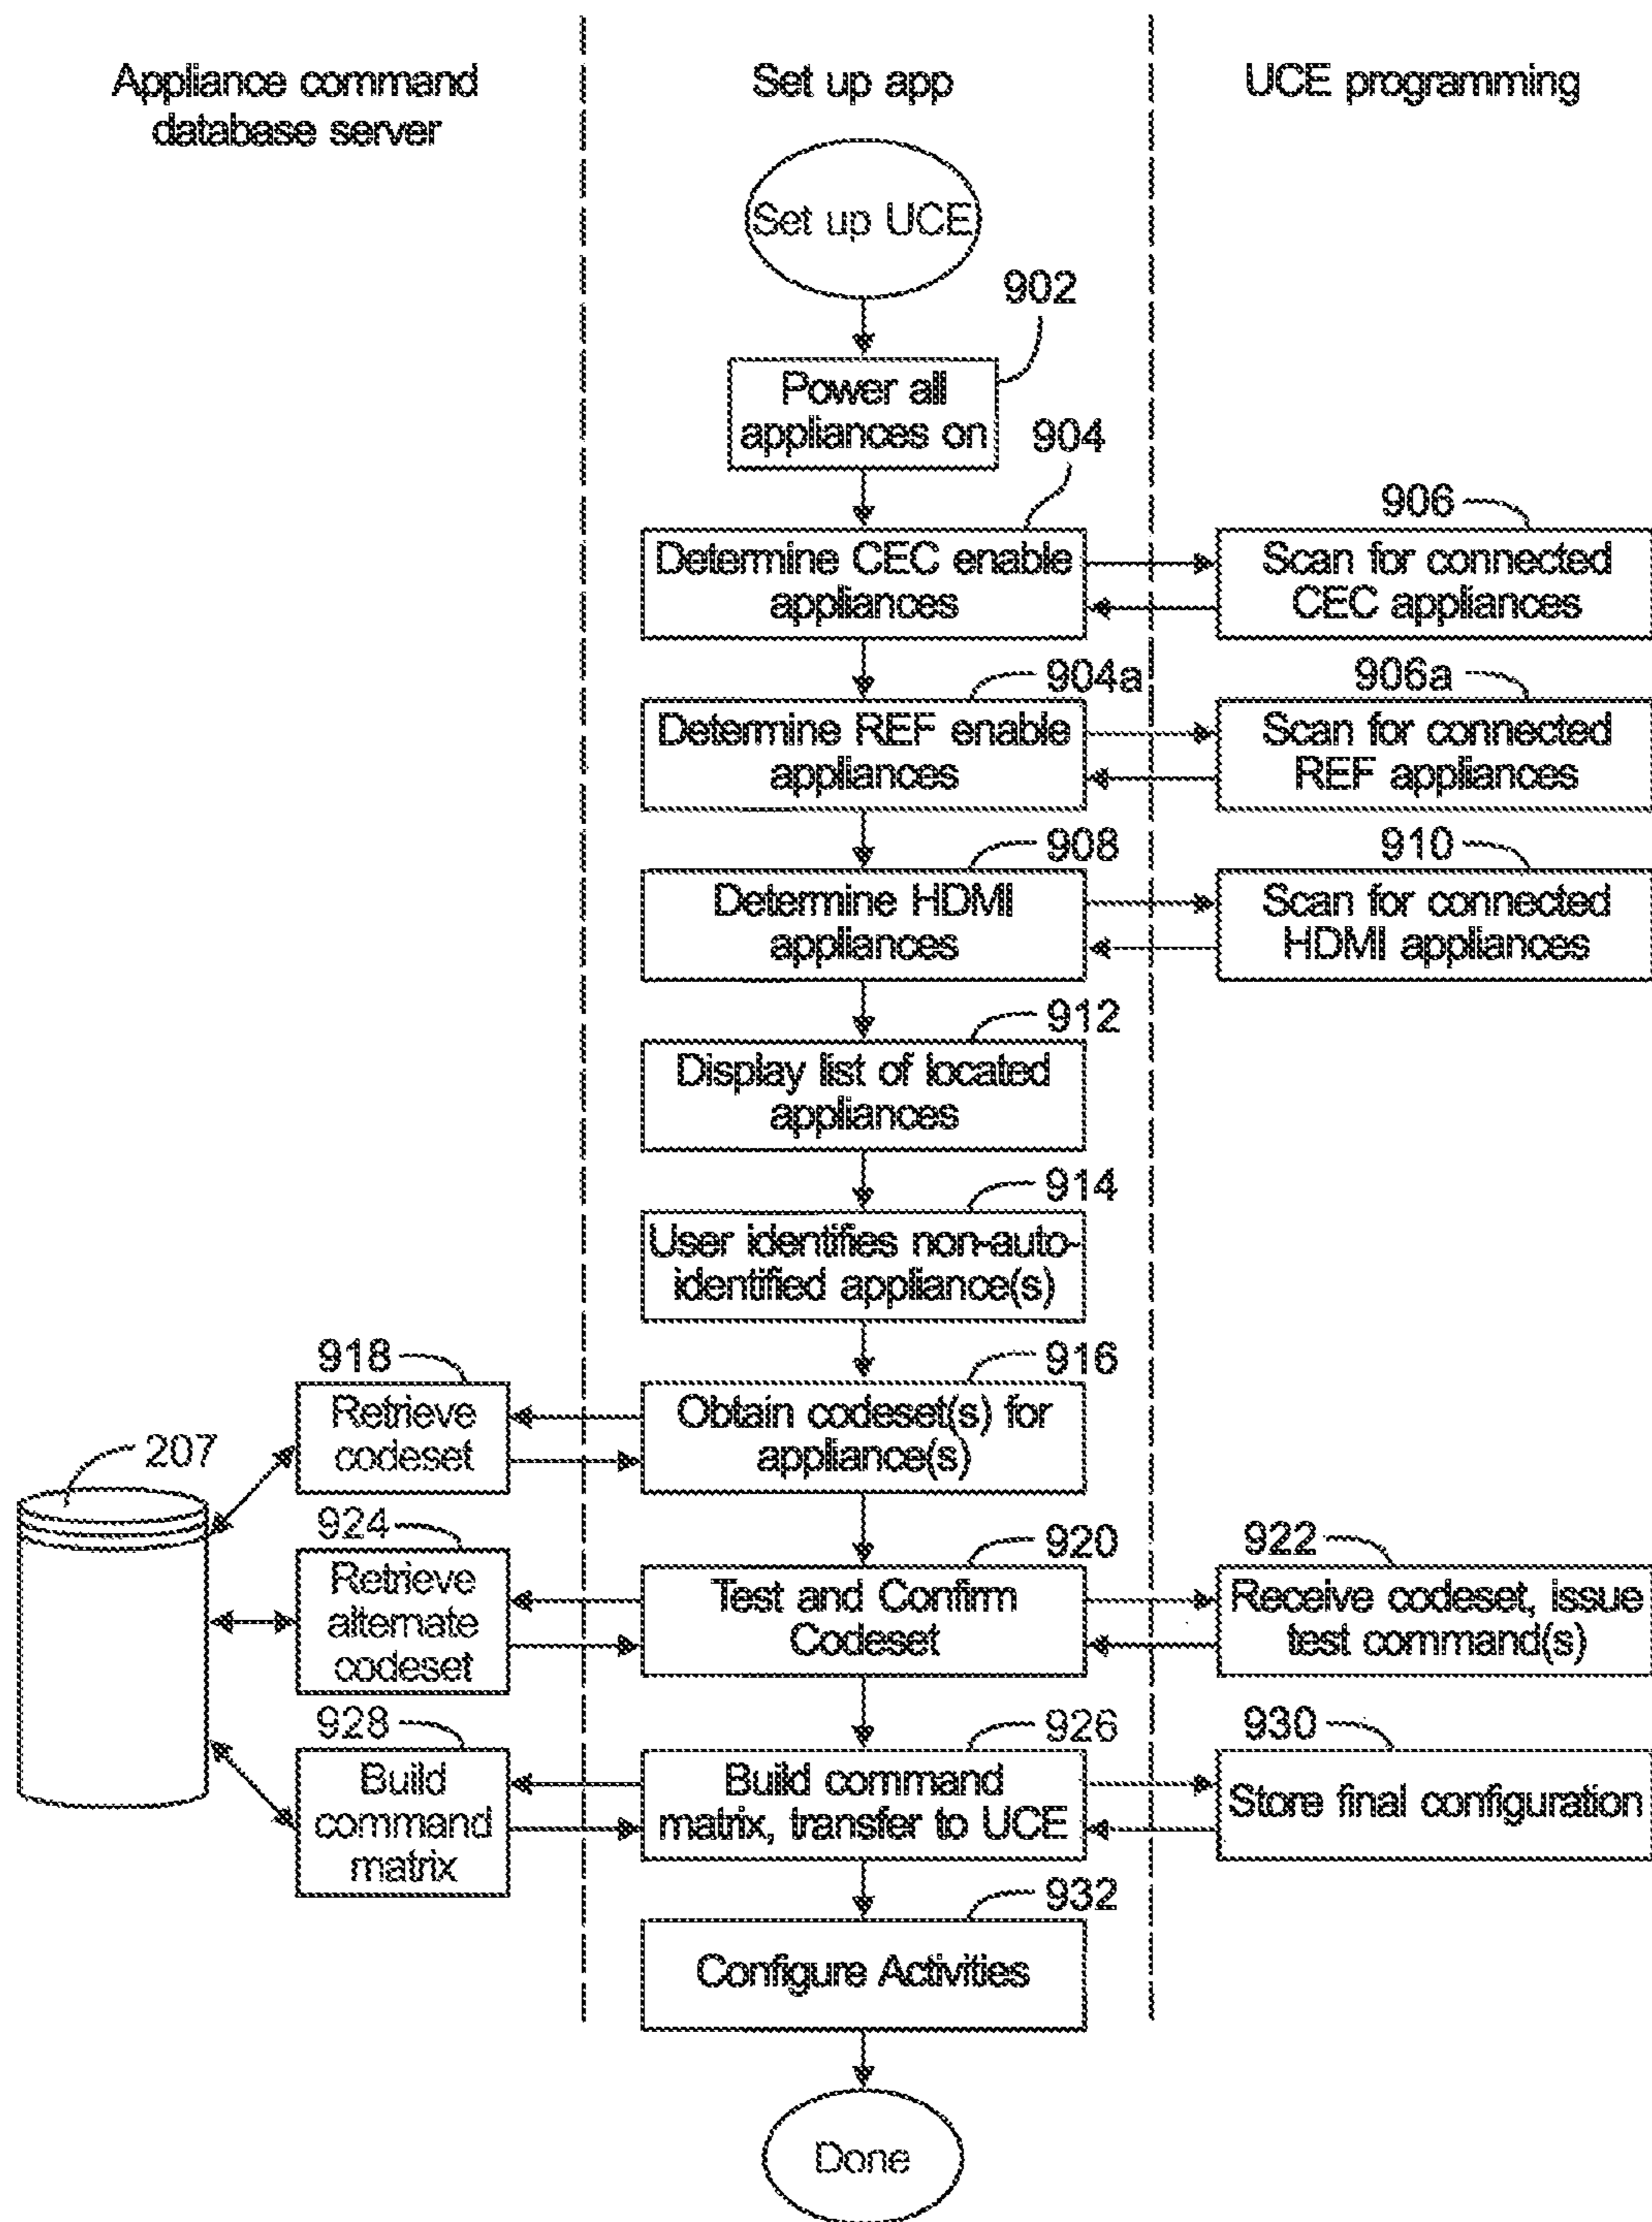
Appliance command database server

Set up app

UCE programming

Set up UCE

902

Power all appliances on

904

Determine CEC enable appliances

906

Scan for connected CEC appliances

904a

Determine REF enable appliances

906a

Scan for connected REF appliances

908

Determine HDMI appliances

910

Scan for connected HDMI appliances

912

Display list of located appliances

914

User identifies non-auto-identified appliance(s)

918

Retrieve codeset

916

Obtain codeset(s) for appliance(s)

207

924

Retrieve alternate codeset

920

Test and Confirm Codeset

922

Receive codeset, issue test command(s)

928

Build command matrix

926

Build command matrix, transfer to UCE

930

Store final configuration

932

Configure Activities

Done